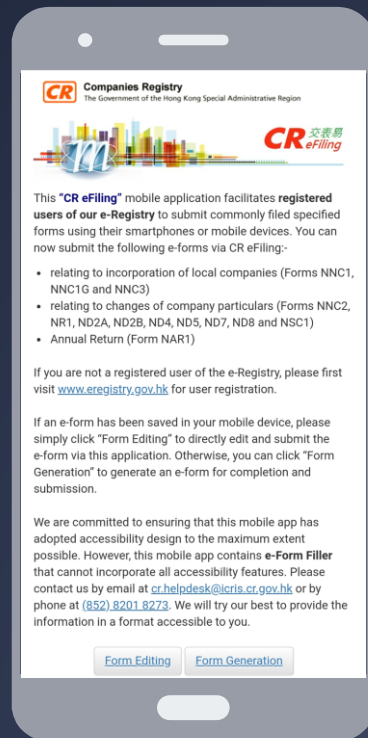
CR Companies Registry
The Government of the Hong Kong Special Administrative Region

CR 交表易 eFiling

This "CR eFiling" mobile application facilitates registered users of our e-Registry to submit commonly filed specified forms using their smartphones or mobile devices. You can now submit the following e-forms via CR eFiling:-

- relating to incorporation of local companies (Forms NNC1, NNC1G and NNC3)
- relating to changes of company particulars (Forms NNC2, NR1, ND2A, ND2B, ND4, ND5, ND7, ND8 and NSC1)
- Annual Return (Form NAR1)

If you are not a registered user of the e-Registry, please first visit www.eregistry.gov.hk for user registration.

If an e-form has been saved in your mobile device, please simply click "Form Editing" to directly edit and submit the e-form via this application. Otherwise, you can click "Form Generation" to generate an e-form for completion and submission.

We are committed to ensuring that this mobile app has adopted accessibility design to the maximum extent possible. However, this mobile app contains e-Form Filler that cannot incorporate all accessibility features. Please contact us by email at cr.helpdesk@icris.cr.gov.hk or by phone at (852) 8201 8273. We will try our best to provide the information in a format accessible to you.

Form Editing Form Generation